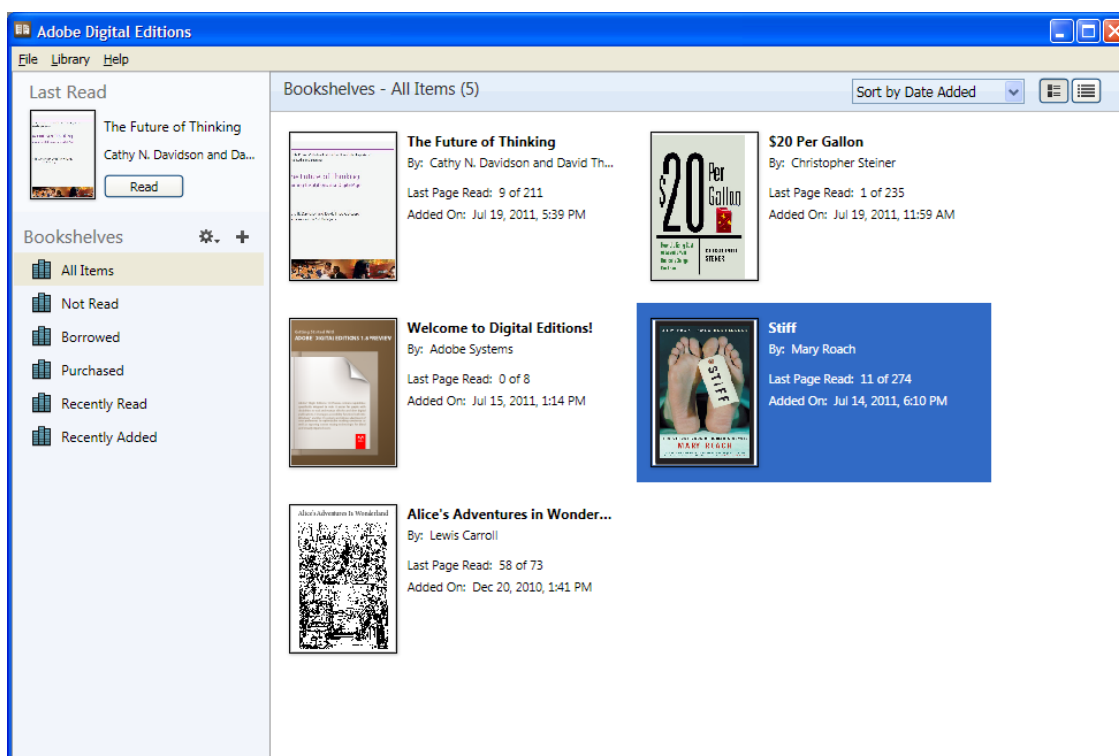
Adobe Digital Editions

File Library Help

Last Read

The Future of Thinking

Cathy N. Davidson and Da...

Read

Bookshelves

All Items

Not Read

Borrowed

Purchased

Recently Read

Recently Added

Bookshelves - All Items (5)

Sort by Date Added

The Future of Thinking
By: Cathy N. Davidson and David Th...
Last Page Read: 9 of 211
Added On: Jul 19, 2011, 5:39 PM

$20 Per Gallon
By: Christopher Steiner
Last Page Read: 1 of 235
Added On: Jul 19, 2011, 11:59 AM

$20 Per Gallon

Christopher Steiner

Welcome to Digital Editions!
By: Adobe Systems
Last Page Read: 0 of 8
Added On: Jul 15, 2011, 1:14 PM

Stiff
By: Mary Roach
Last Page Read: 11 of 274
Added On: Jul 14, 2011, 6:10 PM

Stiff

Mary Roach

Alice's Adventures in Wonder...
By: Lewis Carroll
Last Page Read: 58 of 73
Added On: Dec 20, 2010, 1:41 PM

Alice's Adventures In Wonderland